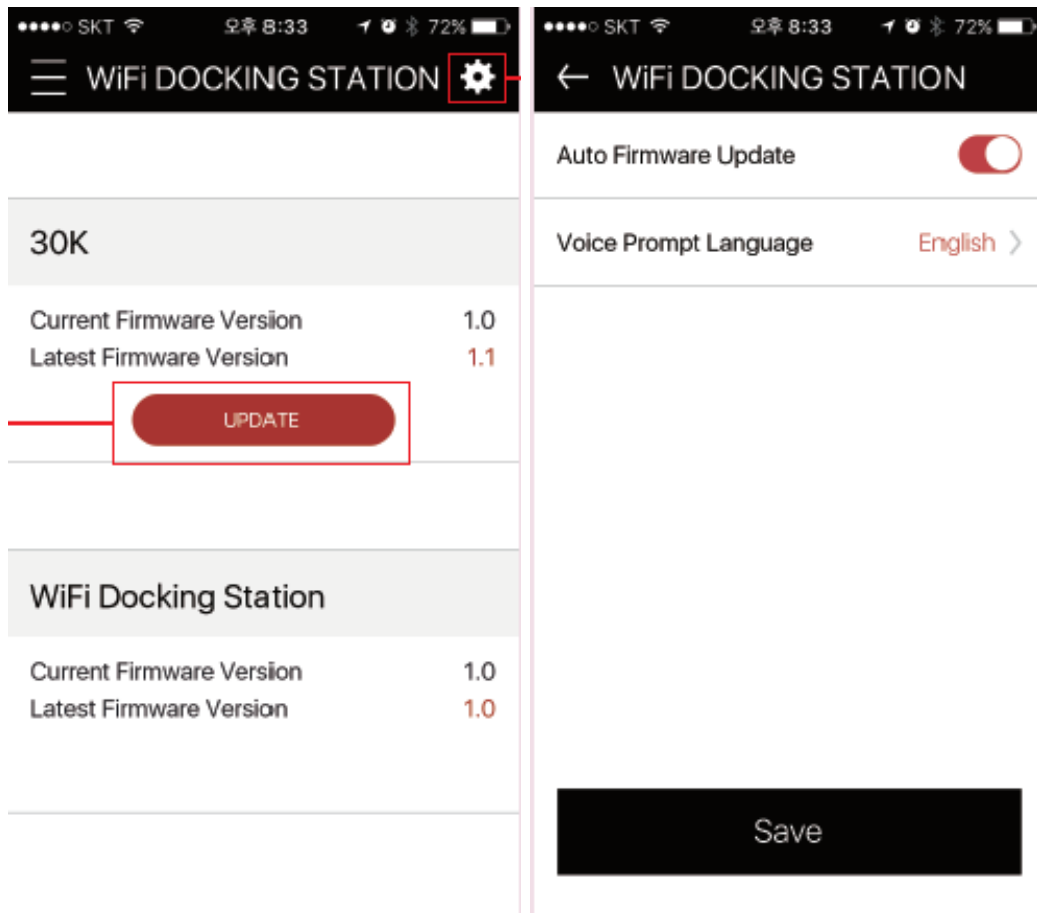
●●●●○ SKT 오후 8:33 72%

WiFi DOCKING STATION

30K

Current Firmware Version 1.0

Latest Firmware Version 1.1

UPDATE

WiFi Docking Station

Current Firmware Version 1.0

Latest Firmware Version 1.0

●●●●○ SKT 오후 8:33 72%

WiFi DOCKING STATION

Auto Firmware Update

Voice Prompt Language English

Save